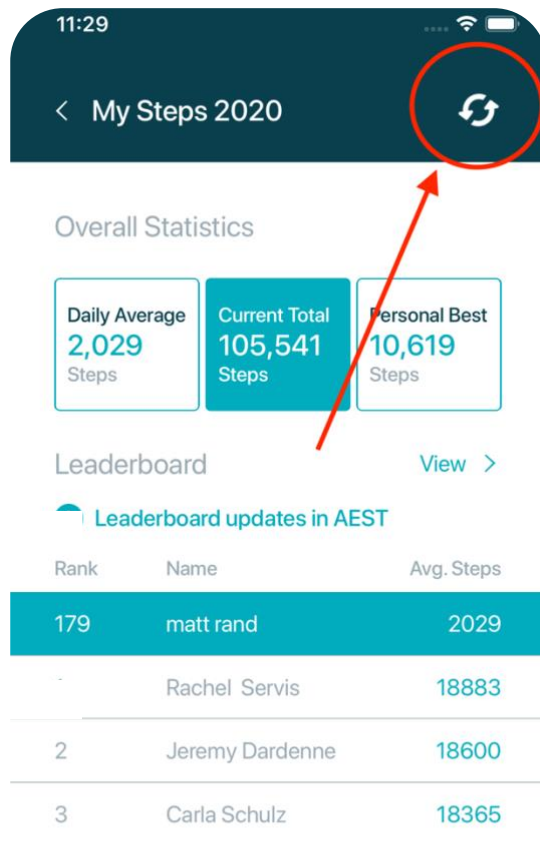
11:29

< My Steps 2020

Overall Statistics

Daily Average
2,029
Steps

Current Total
105,541
Steps

Personal Best
10,619
Steps

Leaderboard

View >

Leaderboard updates in AEST

| Rank | Name | Avg. Steps |
|---|---|---|
| 179 | matt rand | 2029 |
| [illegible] | Rachel Servis | 18883 |
| 2 | Jeremy Dardenne | 18600 |
| 3 | Carla Schulz | 18365 |